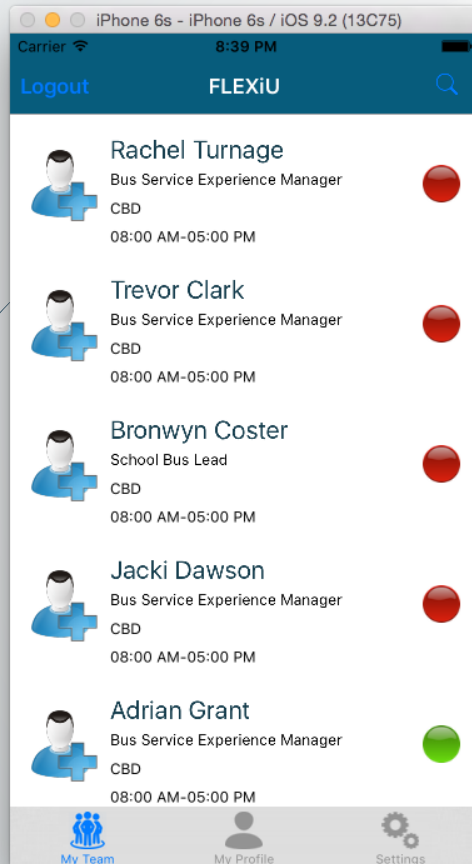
iPhone 6s - iPhone 6s / iOS 9.2 (13C75)

Carrier 8:39 PM

Logout FLEXiU

Rachel Turnage
Bus Service Experience Manager
CBD
08:00 AM-05:00 PM

Trevor Clark
Bus Service Experience Manager
CBD
08:00 AM-05:00 PM

Bronwyn Coster
School Bus Lead
CBD
08:00 AM-05:00 PM

Jacki Dawson
Bus Service Experience Manager
CBD
08:00 AM-05:00 PM

Adrian Grant
Bus Service Experience Manager
CBD
08:00 AM-05:00 PM

My Team My Profile Settings